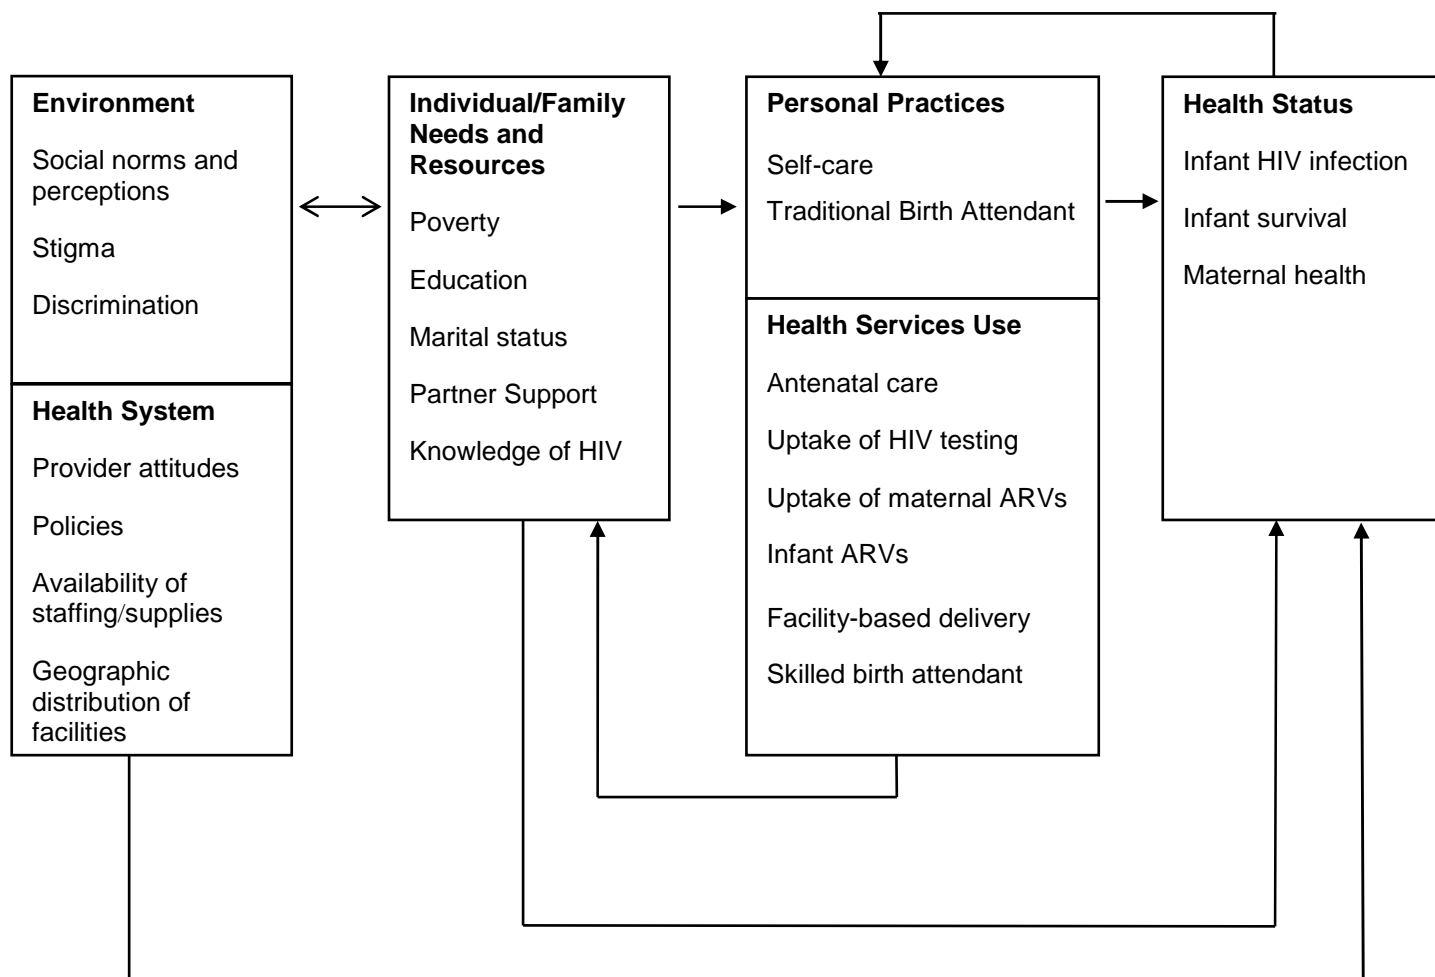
Environment

Social norms and perceptions

Stigma

Discrimination

Health System

Provider attitudes

Policies

Availability of staffing/supplies

Geographic distribution of facilities

Individual/Family Needs and Resources

Poverty

Education

Marital status

Partner Support

Knowledge of HIV

Personal Practices

Self-care

Traditional Birth Attendant

Health Services Use

Antenatal care

Uptake of HIV testing

Uptake of maternal ARVs

Infant ARVs

Facility-based delivery

Skilled birth attendant

Health Status

Infant HIV infection

Infant survival

Maternal health